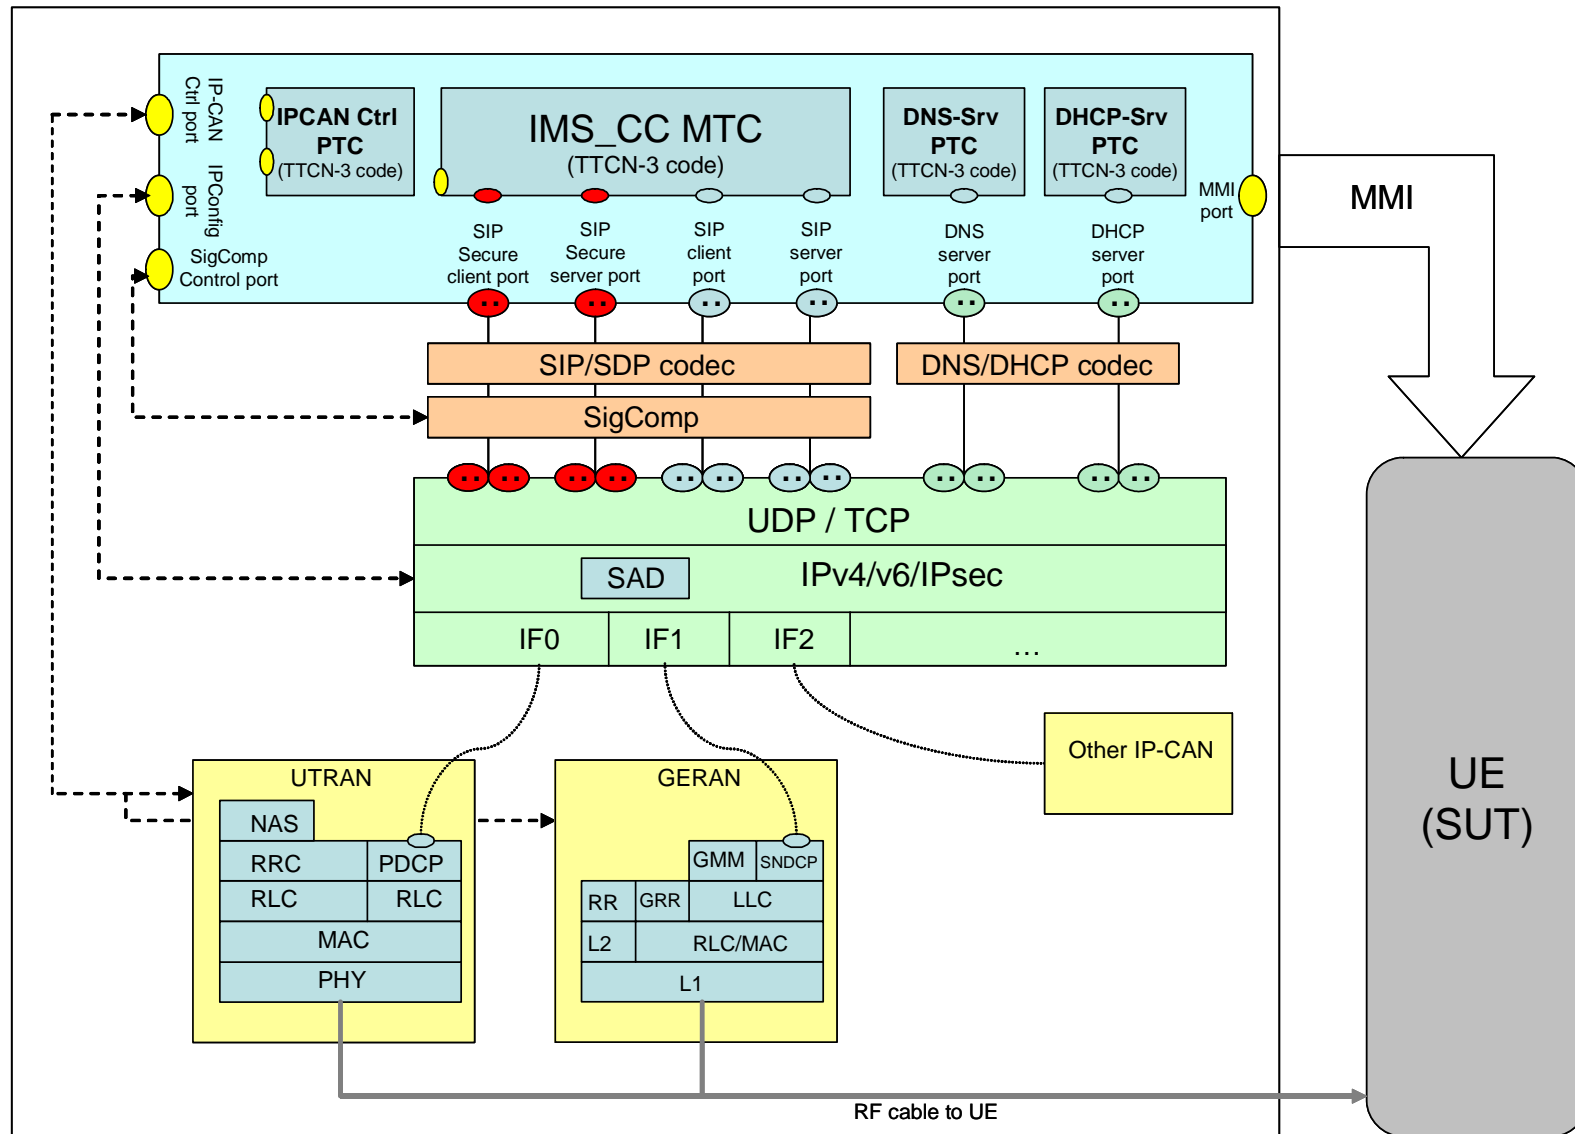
IP-CAN Ctrl port

IPConfig port

SigComp Control port

IPCAN Ctrl PTC (TTCN-3 code)

IMS_CC MTC (TTCN-3 code)

DNS-Srv PTC (TTCN-3 code)

DHCP-Srv PTC (TTCN-3 code)

MMI port

MMI

SIP Secure client port

SIP Secure server port

SIP client port

SIP server port

DNS server port

DHCP server port

SIP/SDP codec

DNS/DHCP codec

SigComp

UDP / TCP

SAD

IPv4/v6/IPsec

IF0

IF1

IF2

...

Other IP-CAN

UTRAN

NAS

RRC

PDCP

RLC

RLC

MAC

PHY

GERAN

GMM

SNDCP

RR

GRR

LLC

L2

RLC/MAC

L1

UE (SUT)

RF cable to UE